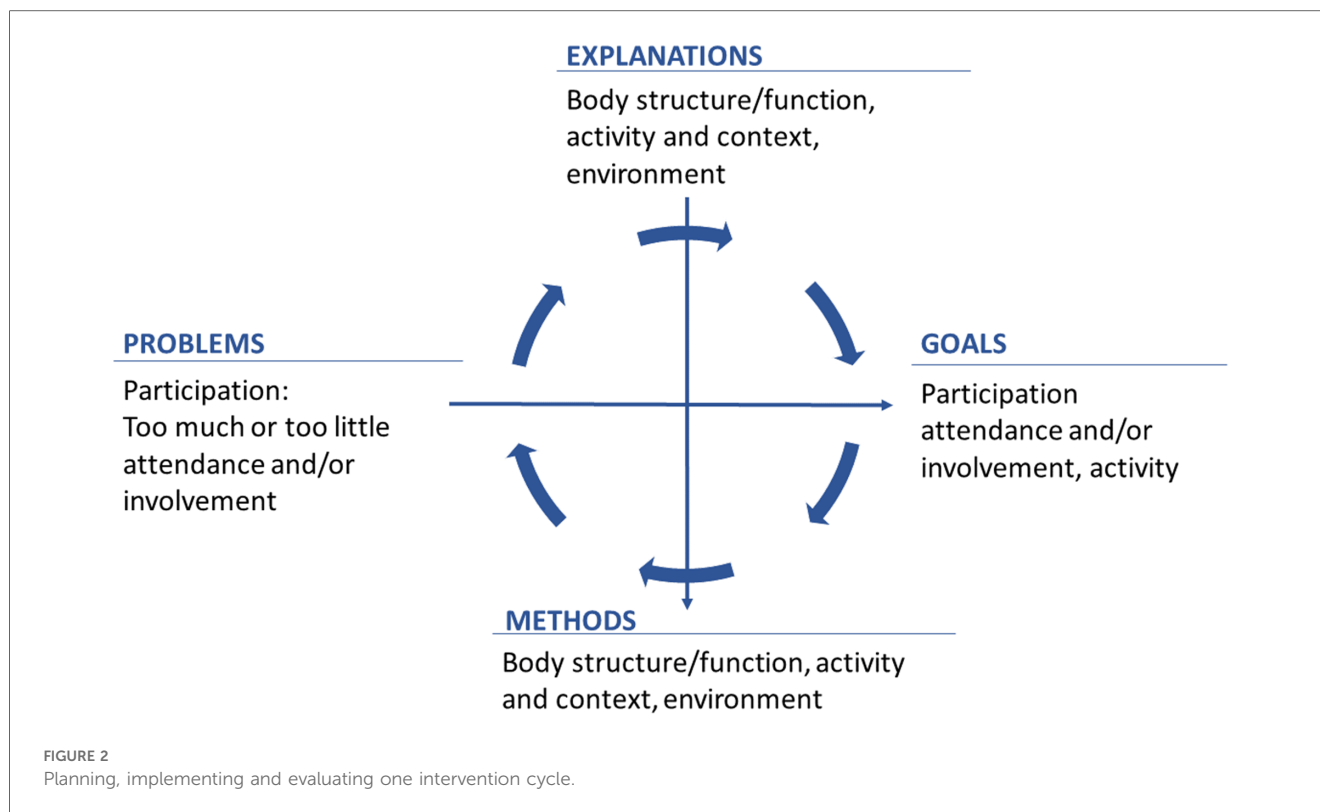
EXPLANATIONS

Body structure/function, activity and context, environment

PROBLEMS

Participation: Too much or too little attendance and/or involvement

GOALS

Participation attendance and/or involvement, activity

METHODS

Body structure/function, activity and context, environment

FIGURE 2
Planning, implementing and evaluating one intervention cycle.